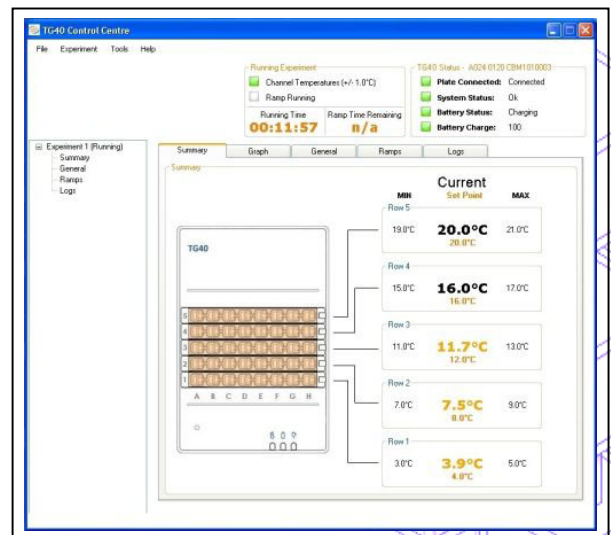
TG40 Control Centre

File Experiment Tools Help

Running Experiment
Channel Temperatures (+/- 1.0°C)
Ramp Running
Running Time
00:11:57
Ramp Time Remaining
n/a

TG40 Status - A024 0120 CBM1018003
Plate Connected: Connected
System Status: Ok
Battery Status: Charging
Battery Charge: 100

Experiment 1 (Running)
Summary
General
Ramps
Logs

Summary | Graph | General | Ramps | Logs

Summary

TG40

6
5
4
3
2
1
A B C D E F G H

MIN | Current Set Point | MAX

Row 5
19.0°C | 20.0°C 20.0°C | 21.0°C

Row 4
15.0°C | 16.0°C 16.0°C | 17.0°C

Row 3
11.0°C | 11.7°C 12.0°C | 13.0°C

Row 2
7.0°C | 7.5°C 8.0°C | 9.0°C

Row 1
3.0°C | 3.9°C 4.0°C | 5.0°C